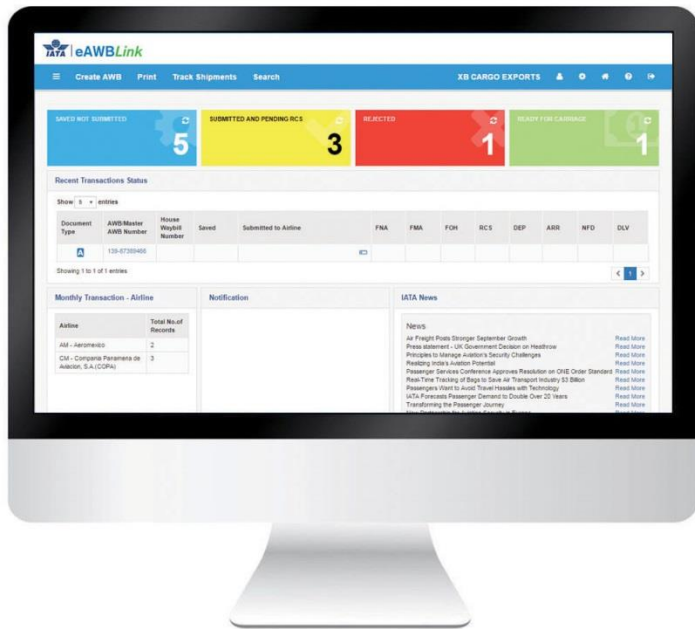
IATA | eAWBLink

Create AWB Print Track Shipments Search XB CARGO EXPORTS

SAVED NOT SUBMITTED 5

SUBMITTED AND PENDING RCS 3

REJECTED 1

READY FOR CARRIAGE 1

Recent Transactions Status

Show 5 entries

| Document Type | AWB/Master AWB Number | House Waybill Number | Saved | Submitted to Airline | FNA | FMA | FOH | RCS | DEP | ARR | NFD | DLV |
|---|---|---|---|---|---|---|---|---|---|---|---|---|
| A | 139-67389466 | | | | | | | | | | | |

Showing 1 to 1 of 1 entries

1

Monthly Transaction - Airline

| Airline | Total No.of Records |
|---|---|
| AM - Aeromexico | 2 |
| CM - Compania Panamena de Aviacion, S.A.(COPA) | 3 |

Notification

IATA News

News

Air Freight Posts Stronger September Growth Read More
Press statement - UK Government Decision on Heathrow Read More
Principles to Manage Aviation's Security Challenges Read More
Realizing India's Aviation Potential Read More
Passenger Services Conference Approves Resolution on ONE Order Standard Read More
Real-Time Tracking of Bags to Save Air Transport Industry $3 Billion Read More
Passengers Want to Avoid Travel Hassles with Technology Read More
IATA Forecasts Passenger Demand to Double Over 20 Years Read More
Transforming the Passenger Journey Read More
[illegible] Read More